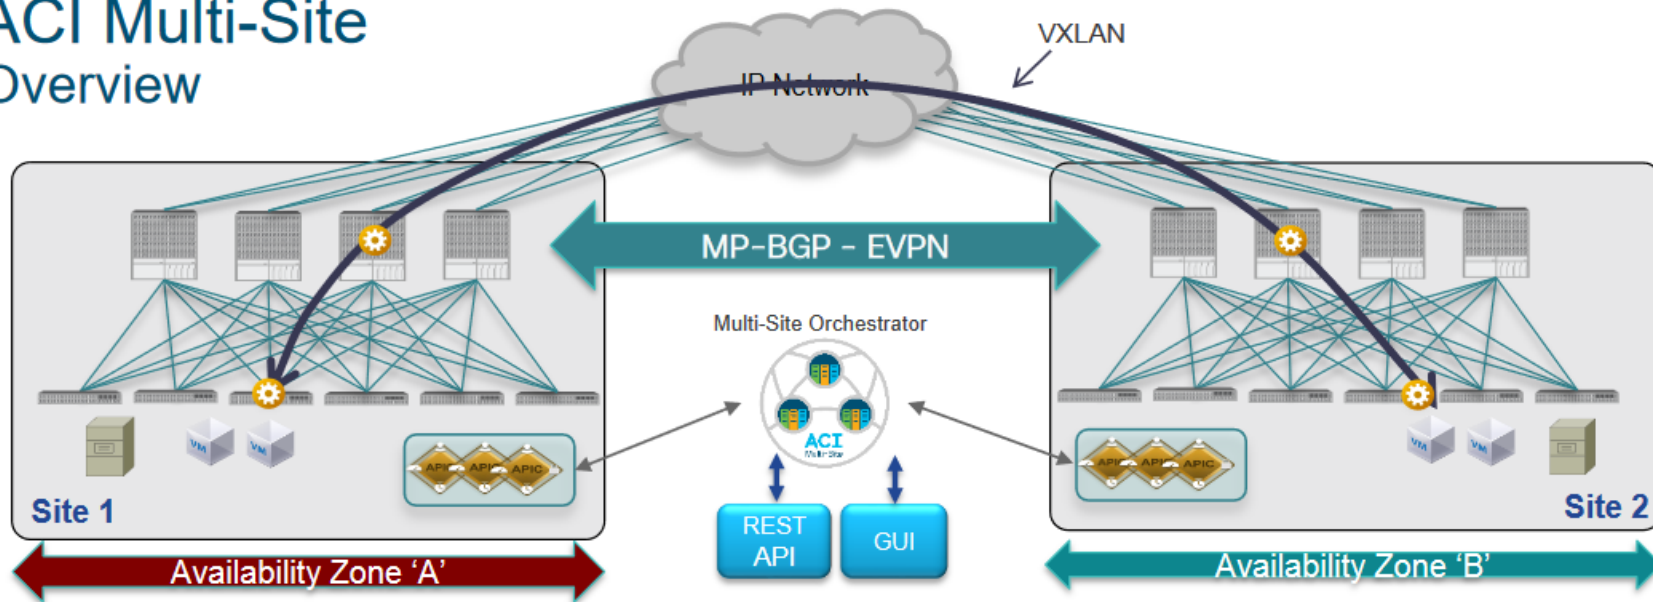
ACI Multi-Site
Overview

VXLAN

IP Network

MP-BGP - EVPN

Multi-Site Orchestrator

ACI
Multi-Site

VM VM

APIC APIC APIC

APIC APIC APIC

VM VM

Site 1

Site 2

REST API

GUI

Availability Zone 'A'

Availability Zone 'B'